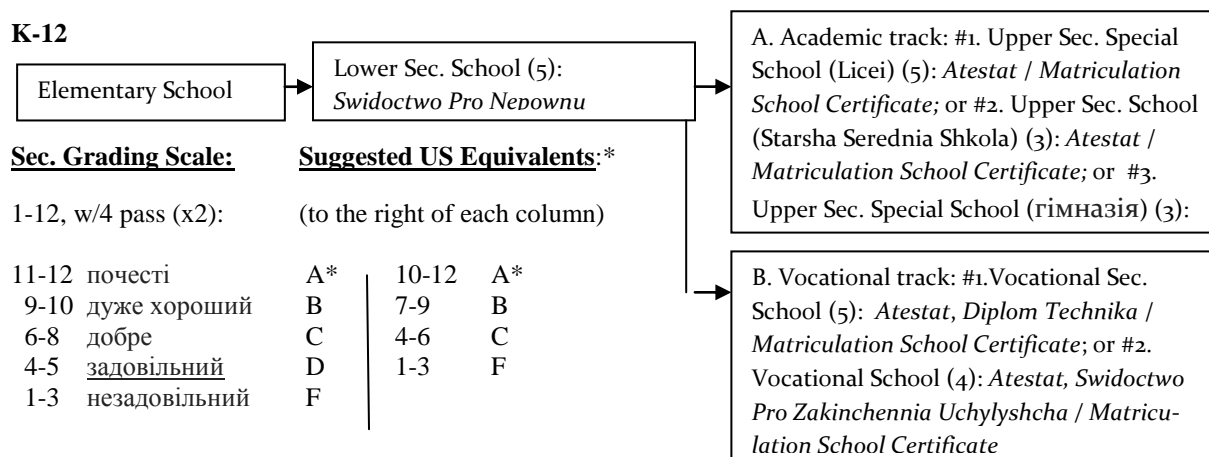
**K-12**

Elementary School

Lower Sec. School (5): *Swidoctwo Pro Nepownu*

A. Academic track: #1. Upper Sec. Special School (Licei) (5): *Atestat* / *Matriculation School Certificate;* or #2. Upper Sec. School (Starsha Serednia Shkola) (3): *Atestat* / *Matriculation School Certificate;* or #3. Upper Sec. Special School (гімназія) (3):

B. Vocational track: #1.Vocational Sec. School (5): *Atestat*, *Diplom Technika* / *Matriculation School Certificate*; or #2. Vocational School (4): *Atestat, Swidoctwo Pro Zakinchennia Uchylyshcha* / *Matriculation School Certificate*

**Sec. Grading Scale:**

1-12, w/4 pass (x2):

**Suggested US Equivalents**:*

(to the right of each column)

| | | |
|---|---|---|
| 11-12 | почесті | A* |
| 9-10 | дуже хороший | B |
| 6-8 | добре | C |
| 4-5 | задовільний | D |
| 1-3 | незадовільний | F |

| | |
|---|---|
| 10-12 | A* |
| 7-9 | B |
| 4-6 | C |
| 1-3 | F |